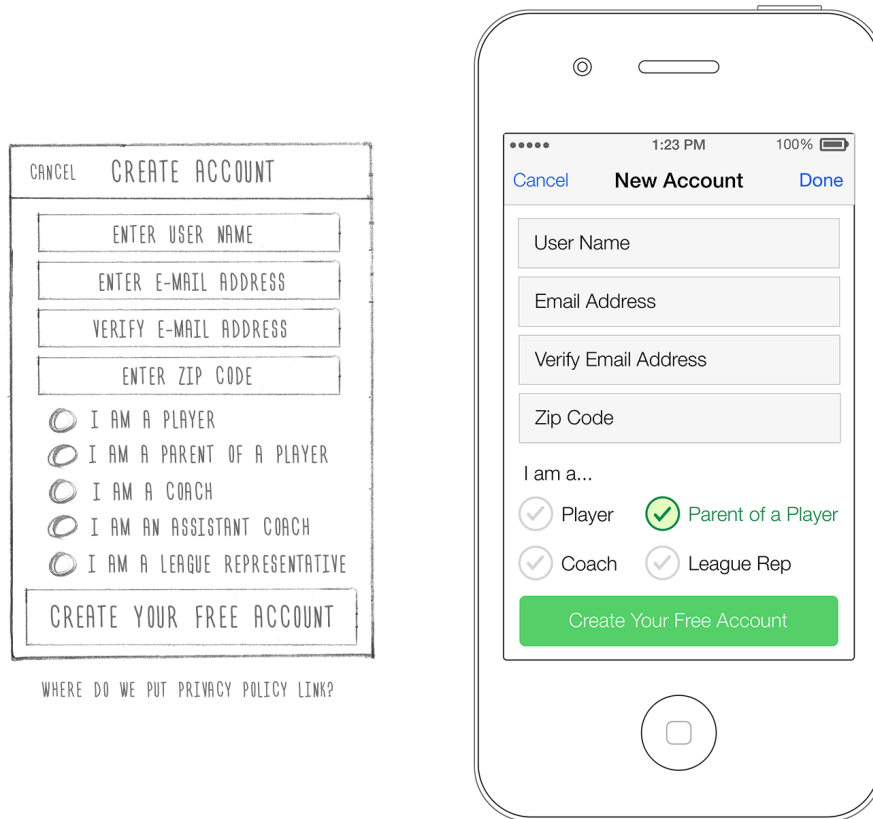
CANCEL CREATE ACCOUNT

ENTER USER NAME

ENTER E-MAIL ADDRESS

VERIFY E-MAIL ADDRESS

ENTER ZIP CODE

I AM A PLAYER

I AM A PARENT OF A PLAYER

I AM A COACH

I AM AN ASSISTANT COACH

I AM A LEAGUE REPRESENTATIVE

CREATE YOUR FREE ACCOUNT

WHERE DO WE PUT PRIVACY POLICY LINK?

••••• 1:23 PM 100%

Cancel New Account Done

User Name

Email Address

Verify Email Address

Zip Code

I am a...

Player

Parent of a Player

Coach

League Rep

Create Your Free Account